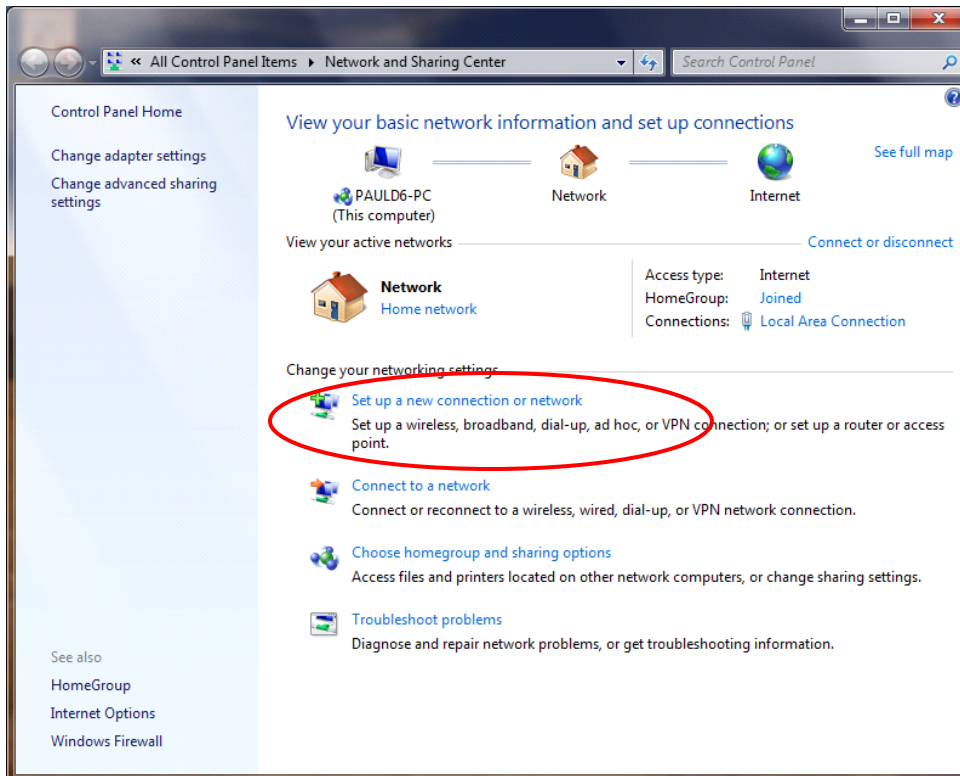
« All Control Panel Items ▸ Network and Sharing Center

Search Control Panel

Control Panel Home

Change adapter settings

Change advanced sharing settings

View your basic network information and set up connections

See full map

PAULD6-PC (This computer)

Network

Internet

View your active networks

Connect or disconnect

Network
Home network

| | |
|---|---|
| Access type: | Internet |
| HomeGroup: | Joined |
| Connections: | Local Area Connection |

Change your networking settings

Set up a new connection or network
Set up a wireless, broadband, dial-up, ad hoc, or VPN connection; or set up a router or access point.

Connect to a network
Connect or reconnect to a wireless, wired, dial-up, or VPN network connection.

Choose homegroup and sharing options
Access files and printers located on other network computers, or change sharing settings.

Troubleshoot problems
Diagnose and repair network problems, or get troubleshooting information.

See also

HomeGroup

Internet Options

Windows Firewall